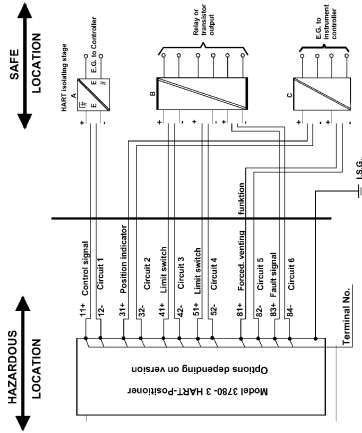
SAFE LOCATION

HAZARDOUS LOCATION

HART isolating stage
A
E.G. to Controller
E
A

Relay or transistor output
B

E.G. to instrument controller
C

11+ Control signal
12- Circuit 1
31+ Position indicator
32- Circuit 2
41+ Limit switch
42- Circuit 3
51+ Limit switch
52- Circuit 4
81+ Forced venting
82- funktion Circuit 5
83+ Fault signal
84- Circuit 6

I.S.G.

Terminal No.

Options depending on version
Model 3780- 3 HART-Positioner